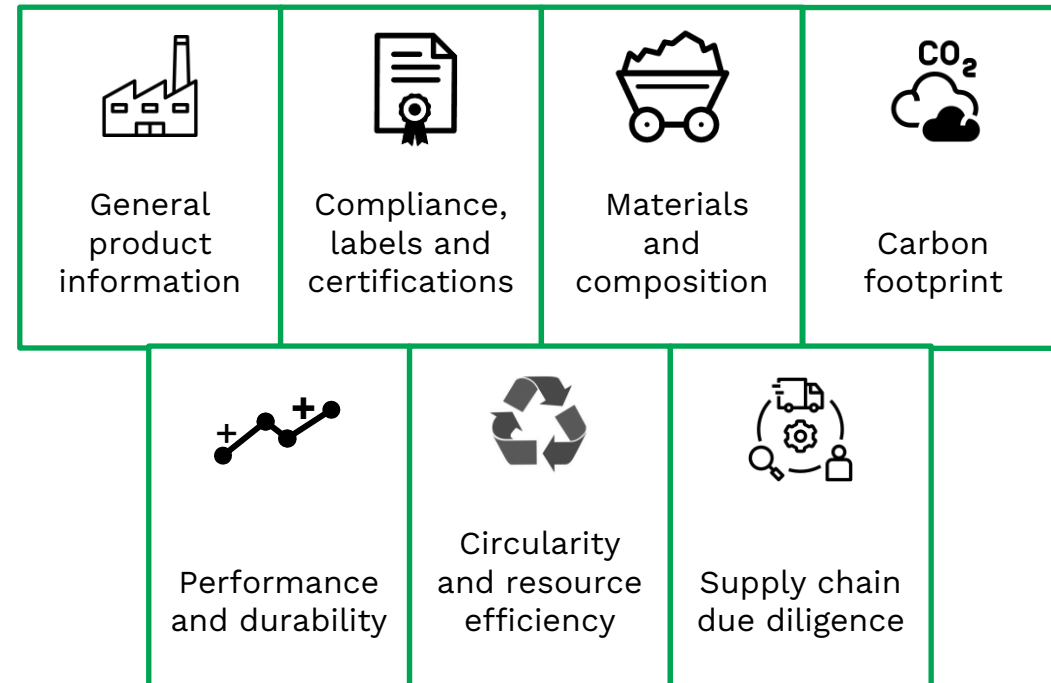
$CO_2$

General product information

Compliance, labels and certifications

Materials and composition

Carbon footprint

Performance and durability

Circularity and resource efficiency

Supply chain due diligence